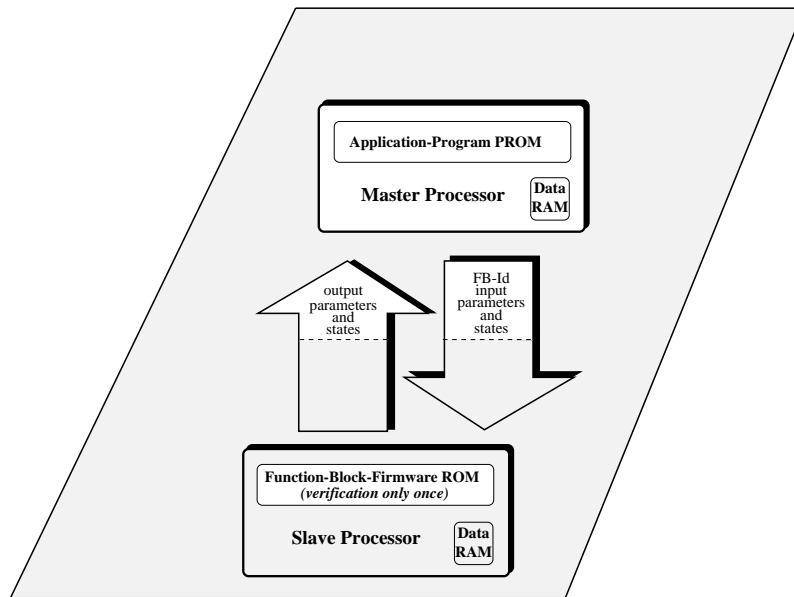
Application-Program PROM

Master Processor

Data RAM

output parameters and states

FB-Id input parameters and states

Function-Block-Firmware ROM
*(verification only once)*

Slave Processor

Data RAM